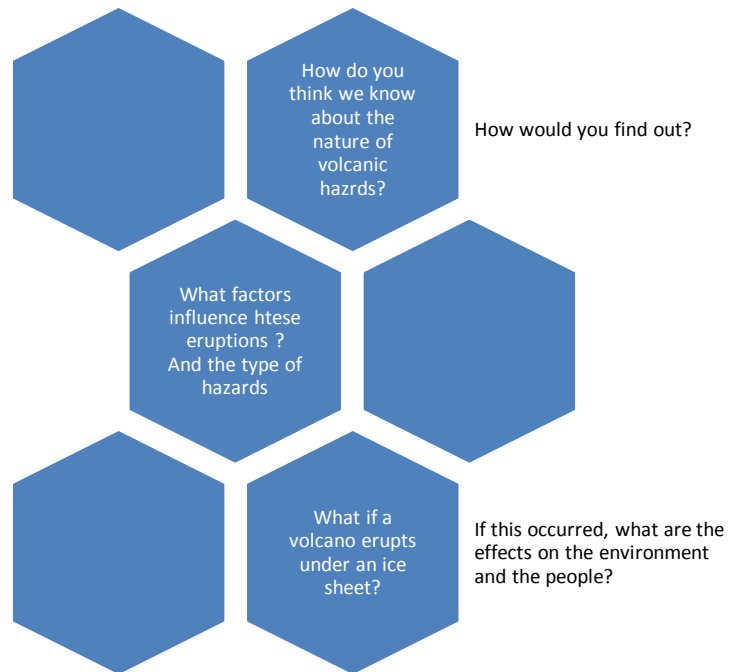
How do you think we know about the nature of volcanic hazrds?

How would you find out?

What factors influence htese eruptions ? And the type of hazards

What if a volcano erupts under an ice sheet?

If this occurred, what are the effects on the environment and the people?